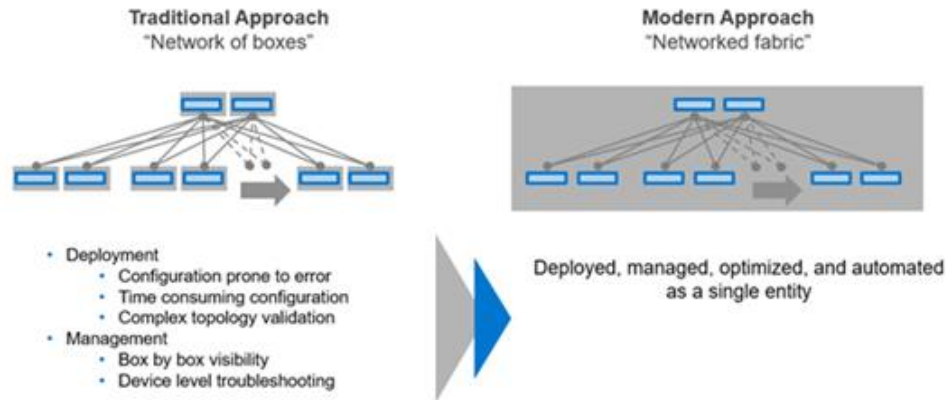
Traditional Approach
"Network of boxes"

Modern Approach
"Networked fabric"

- Deployment
  - Configuration prone to error
  - Time consuming configuration
  - Complex topology validation
- Management
  - Box by box visibility
  - Device level troubleshooting

Deployed, managed, optimized, and automated as a single entity